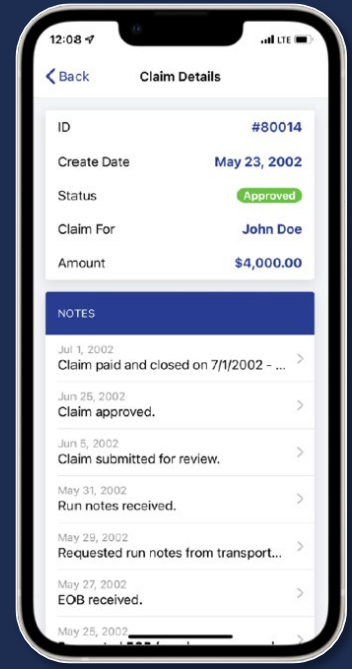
12:08 LTE

Back Claim Details

| | |
|---|---|
| ID | #80014 |
| Create Date | May 23, 2002 |
| Status | Approved |
| Claim For | John Doe |
| Amount | $4,000.00 |

NOTES

Jul 1, 2002
Claim paid and closed on 7/1/2002 - ...

Jun 25, 2002
Claim approved.

Jun 5, 2002
Claim submitted for review.

May 31, 2002
Run notes received.

May 29, 2002
Requested run notes from transport...

May 27, 2002
EOB received.

May 25, 2002
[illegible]